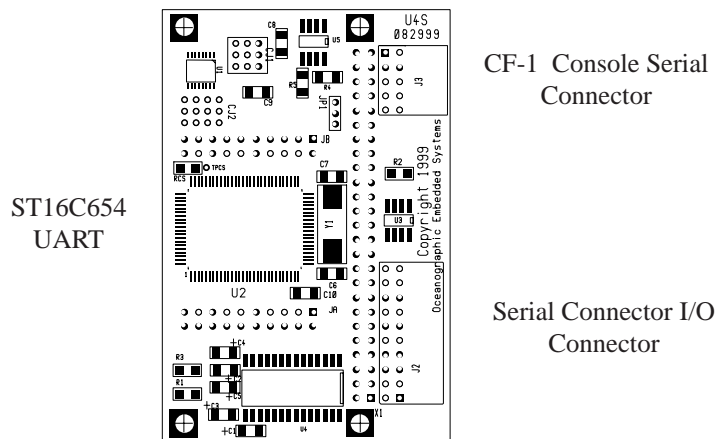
U4S
082999

CF-1 Console Serial Connector

ST16C654 UART

Serial Connector I/O Connector

C8
U5
U1
C1
R5
R4
C9
C2
JP1
J3
J8
TPCS
RCS
C7
R2
Y1
U3
Copyright 1999
Oceanographic Embedded Systems
U2
C6
C10
JA
J2
R3
R1
C4
C5
C3
C1
U4
X1